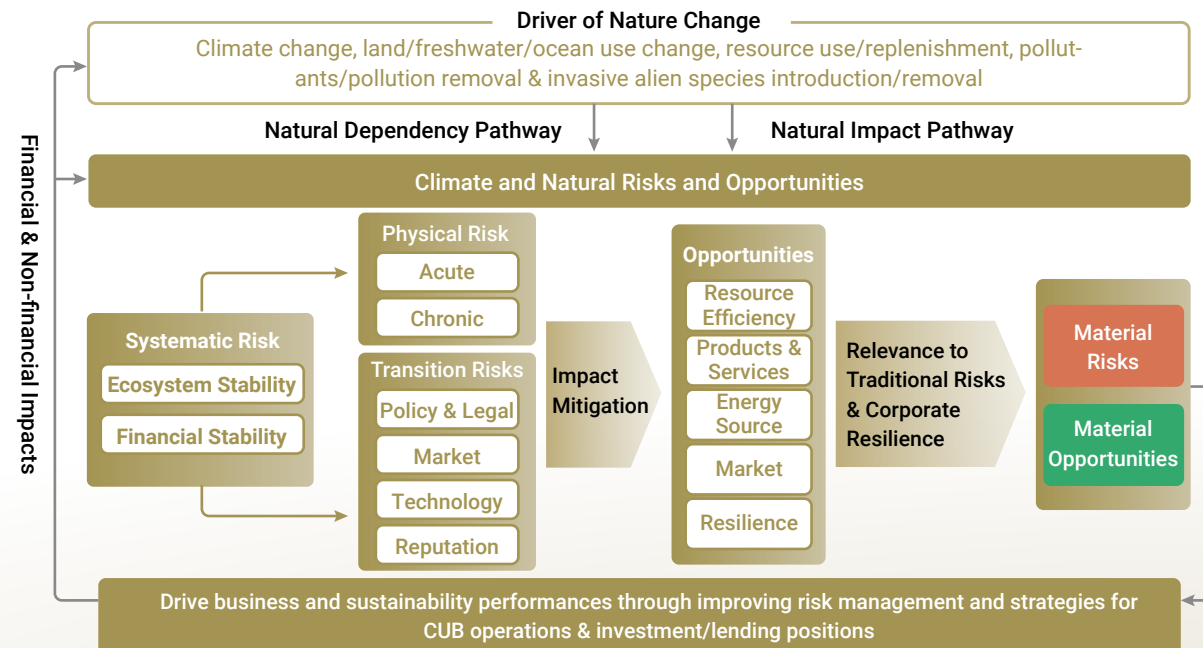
Driver of Nature Change

Climate change, land/freshwater/ocean use change, resource use/replenishment, pollutants/pollution removal & invasive alien species introduction/removal

Natural Dependency Pathway

Natural Impact Pathway

Financial & Non-financial Impacts

Climate and Natural Risks and Opportunities

Systematic Risk

Ecosystem Stability

Financial Stability

Physical Risk

Acute

Chronic

Transition Risks

Policy & Legal

Market

Technology

Reputation

Impact Mitigation

Opportunities

Resource Efficiency

Products & Services

Energy Source

Market

Resilience

Relevance to Traditional Risks & Corporate Resilience

Material Risks

Material Opportunities

Drive business and sustainability performances through improving risk management and strategies for CUB operations & investment/lending positions